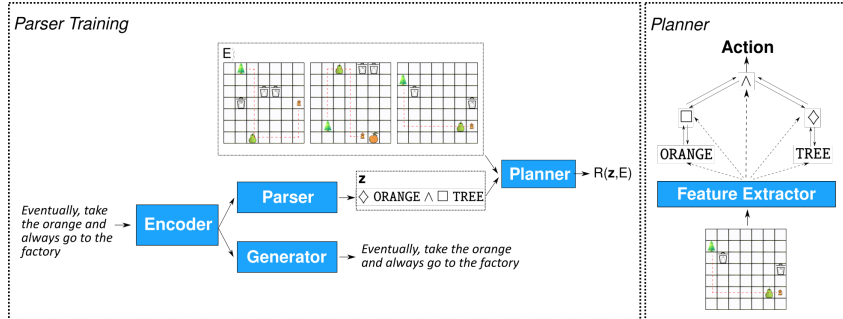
Parser Training

E

Eventually, take the orange and always go to the factory

Encoder

Parser

Generator

z
$\Diamond$ ORANGE $\wedge$ $\Box$ TREE

Planner

R(z,E)

Eventually, take the orange and always go to the factory

Planner

Action

$\wedge$

$\Box$

$\Diamond$

ORANGE

TREE

Feature Extractor